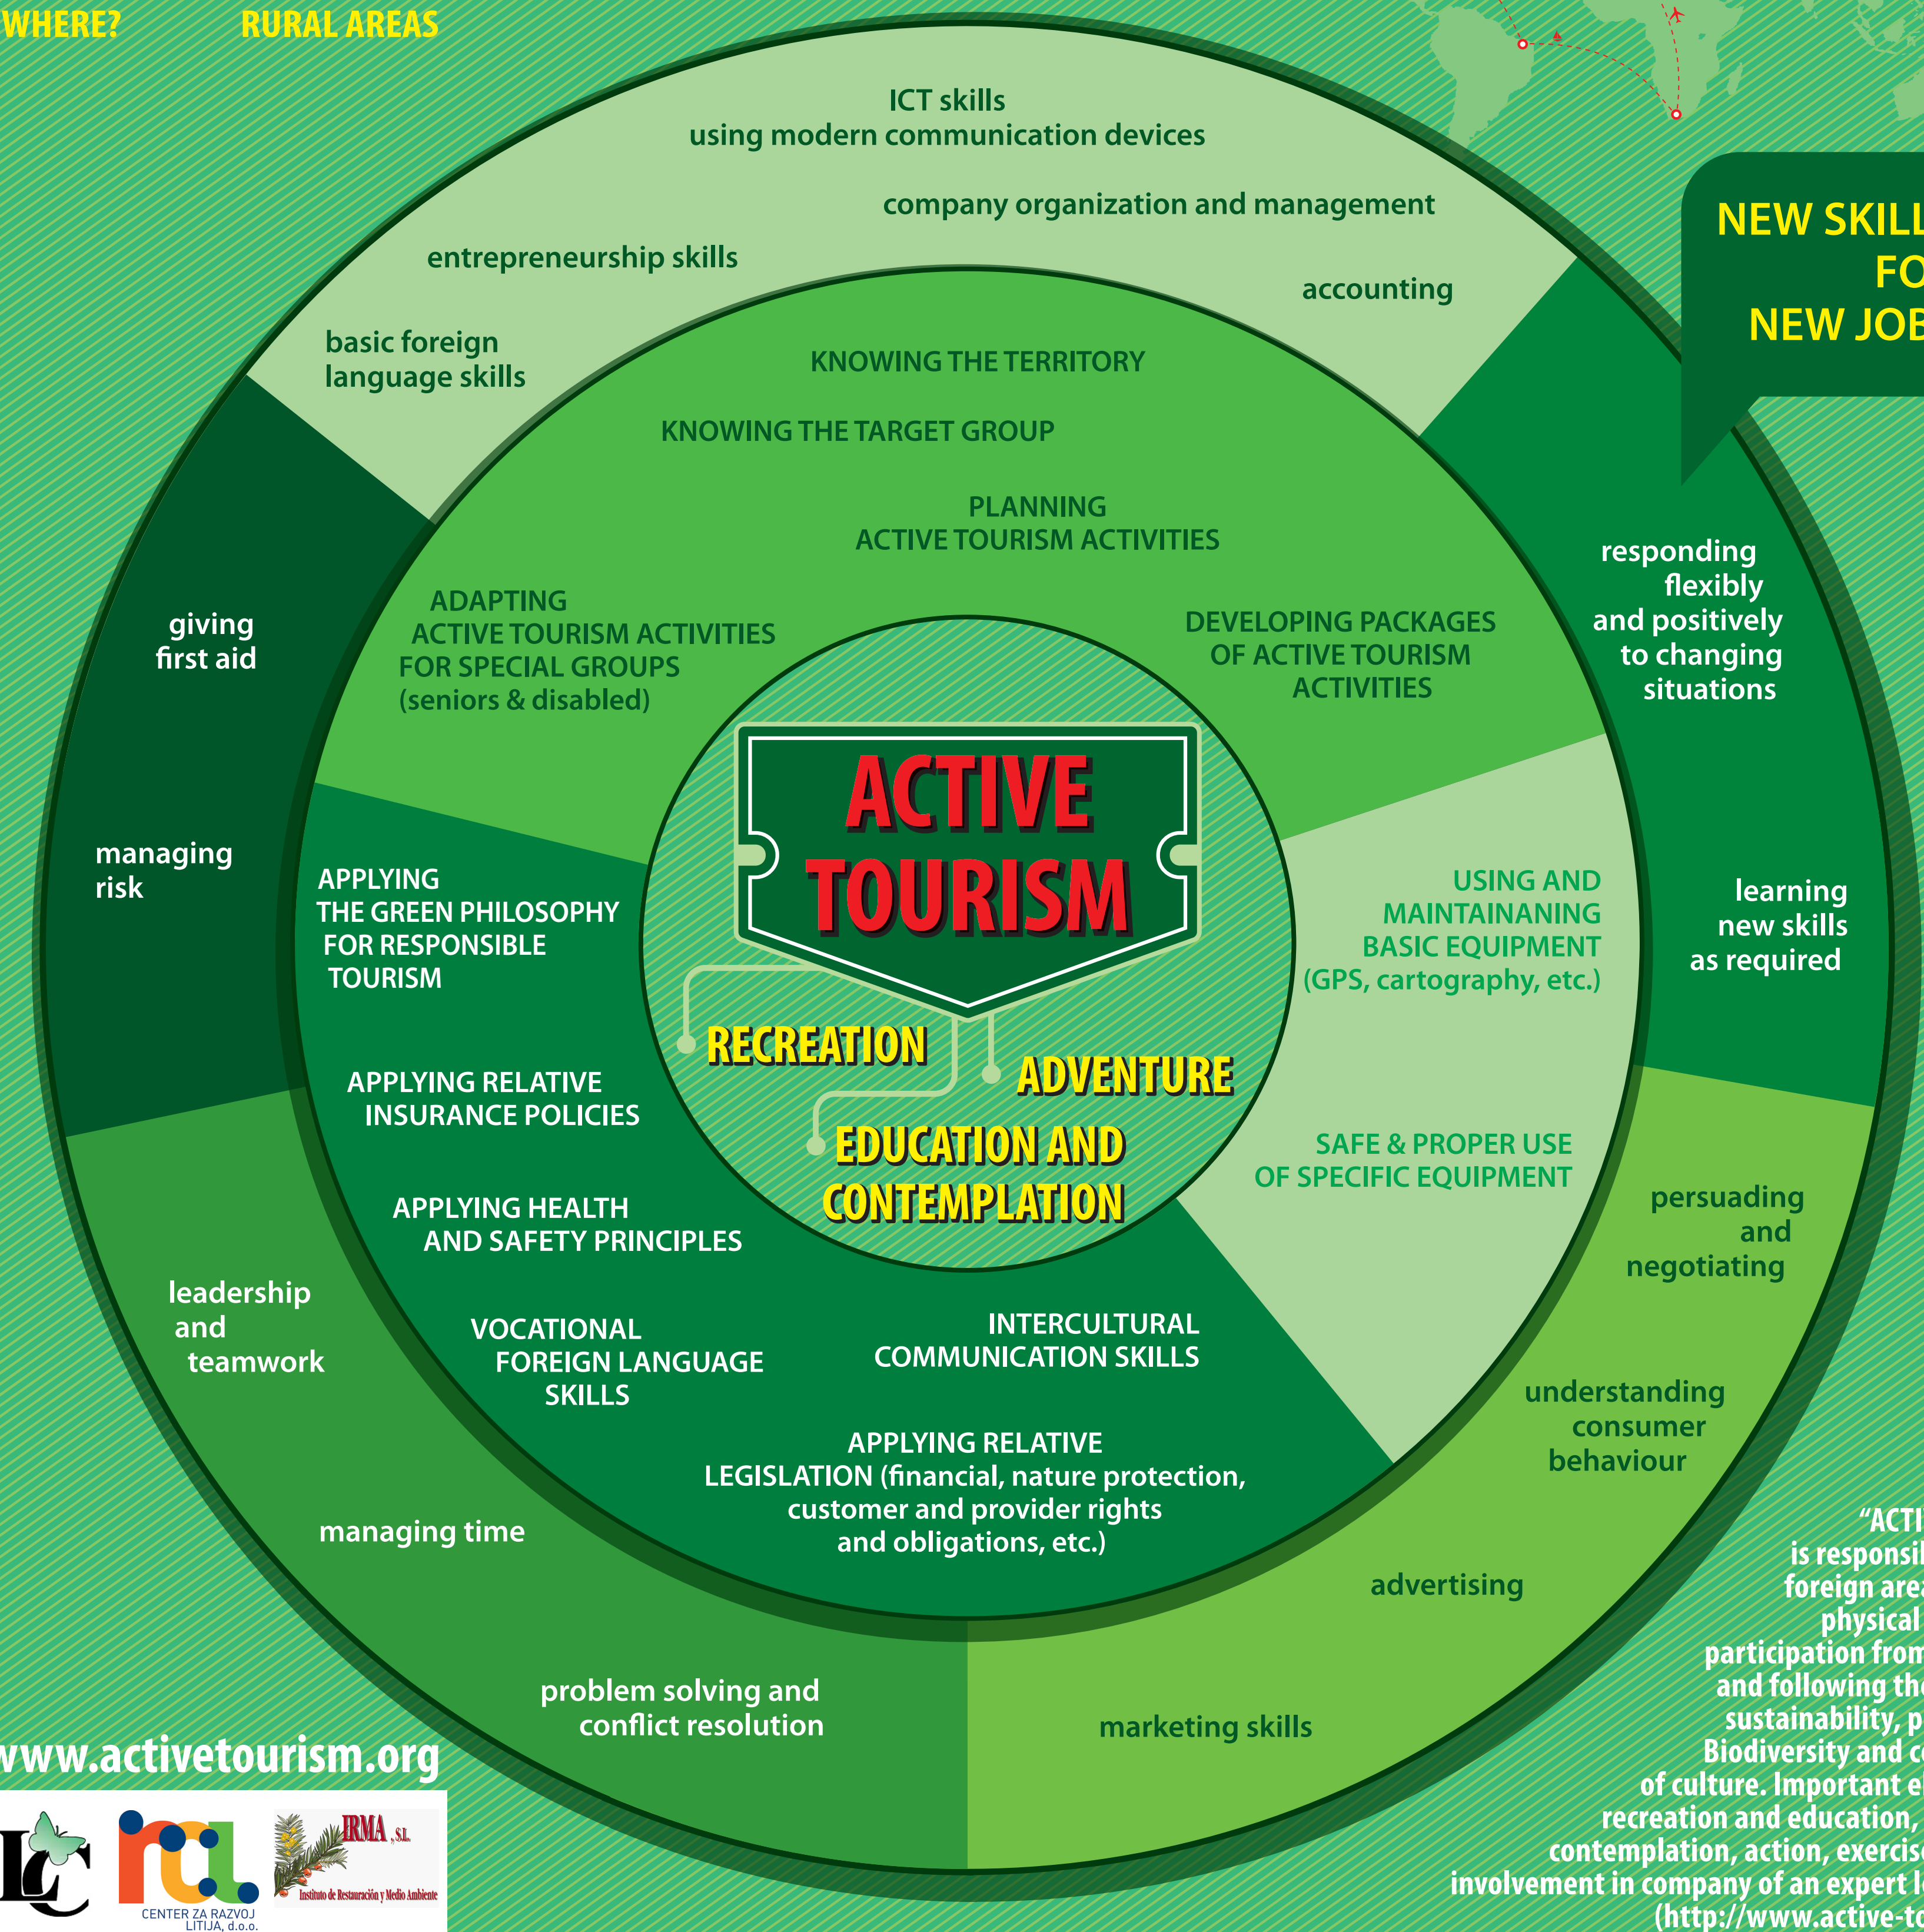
WHERE? RURAL AREAS

ICT skills
using modern communication devices

company organization and management

entrepreneurship skills

accounting

basic foreign language skills

NEW SKILL
FO
NEW JOB

KNOWING THE TERRITORY

KNOWING THE TARGET GROUP

PLANNING ACTIVE TOURISM ACTIVITIES

ADAPTING ACTIVE TOURISM ACTIVITIES FOR SPECIAL GROUPS (seniors & disabled)

DEVELOPING PACKAGES OF ACTIVE TOURISM ACTIVITIES

giving first aid

responding flexibly and positively to changing situations

managing risk

ACTIVE TOURISM

APPLYING THE GREEN PHILOSOPHY FOR RESPONSIBLE TOURISM

USING AND MAINTAINANING BASIC EQUIPMENT (GPS, cartography, etc.)

learning new skills as required

RECREATION

ADVENTURE

EDUCATION AND CONTEMPLATION

APPLYING RELATIVE INSURANCE POLICIES

SAFE & PROPER USE OF SPECIFIC EQUIPMENT

APPLYING HEALTH AND SAFETY PRINCIPLES

persuading and negotiating

leadership and teamwork

VOCATIONAL FOREIGN LANGUAGE SKILLS

INTERCULTURAL COMMUNICATION SKILLS

understanding consumer behaviour

APPLYING RELATIVE LEGISLATION (financial, nature protection, customer and provider rights and obligations, etc.)

managing time

advertising

“ACTI
is responsi
foreign area
physical
participation from
and following the
sustainability, p
Biodiversity and c
of culture. Important e
recreation and education,
contemplation, action, exercis
involvement in company of an expert l
(http://www.active-to

problem solving and conflict resolution

marketing skills

www.activetourism.org

LC

CENTER ZA RAZVOJ LITIJA, d.o.o.

IRMA, S.L.
Instituto de Restauración y Medio Ambiente